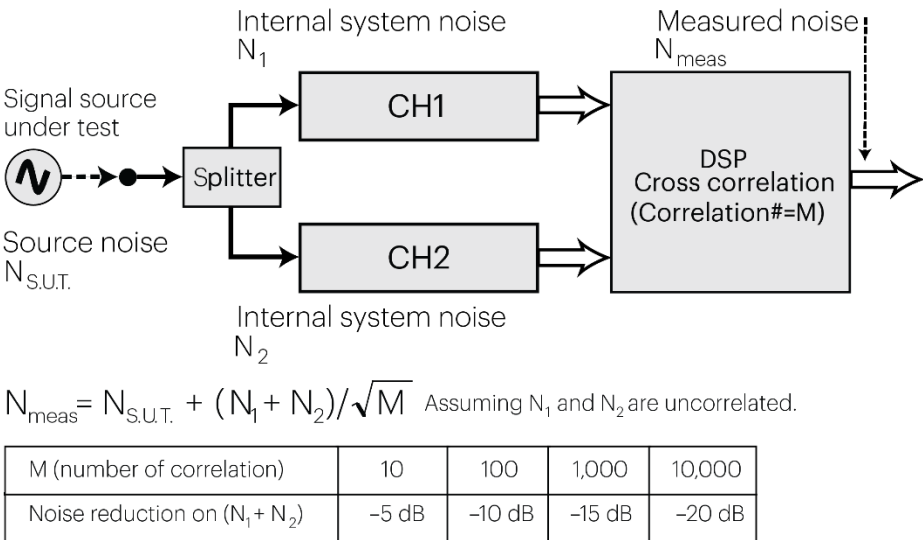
Internal system noise $N_1$

Measured noise $N_{meas}$

Signal source under test

Splitter

CH1

DSP
Cross correlation
(Correlation#=M)

Source noise $N_{S.U.T.}$

CH2

Internal system noise $N_2$

$N_{meas} = N_{S.U.T.} + (N_1 + N_2)/\sqrt{M}$ Assuming $N_1$ and $N_2$ are uncorrelated.

| M (number of correlation) | 10 | 100 | 1,000 | 10,000 |
|---|---|---|---|---|
| Noise reduction on $(N_1 + N_2)$ | –5 dB | –10 dB | –15 dB | –20 dB |